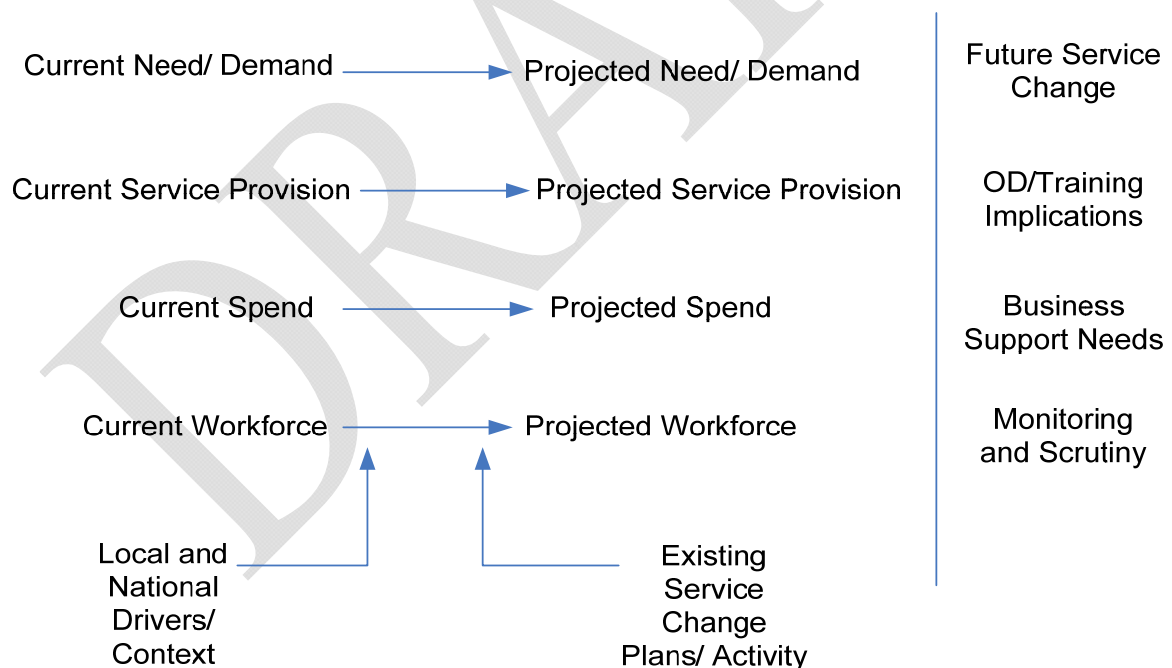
DRAFT

Current Need/ Demand

Projected Need/ Demand

Future Service Change

Current Service Provision

Projected Service Provision

OD/Training Implications

Current Spend

Projected Spend

Business Support Needs

Current Workforce

Projected Workforce

Monitoring and Scrutiny

Local and National Drivers/ Context

Existing Service Change Plans/ Activity